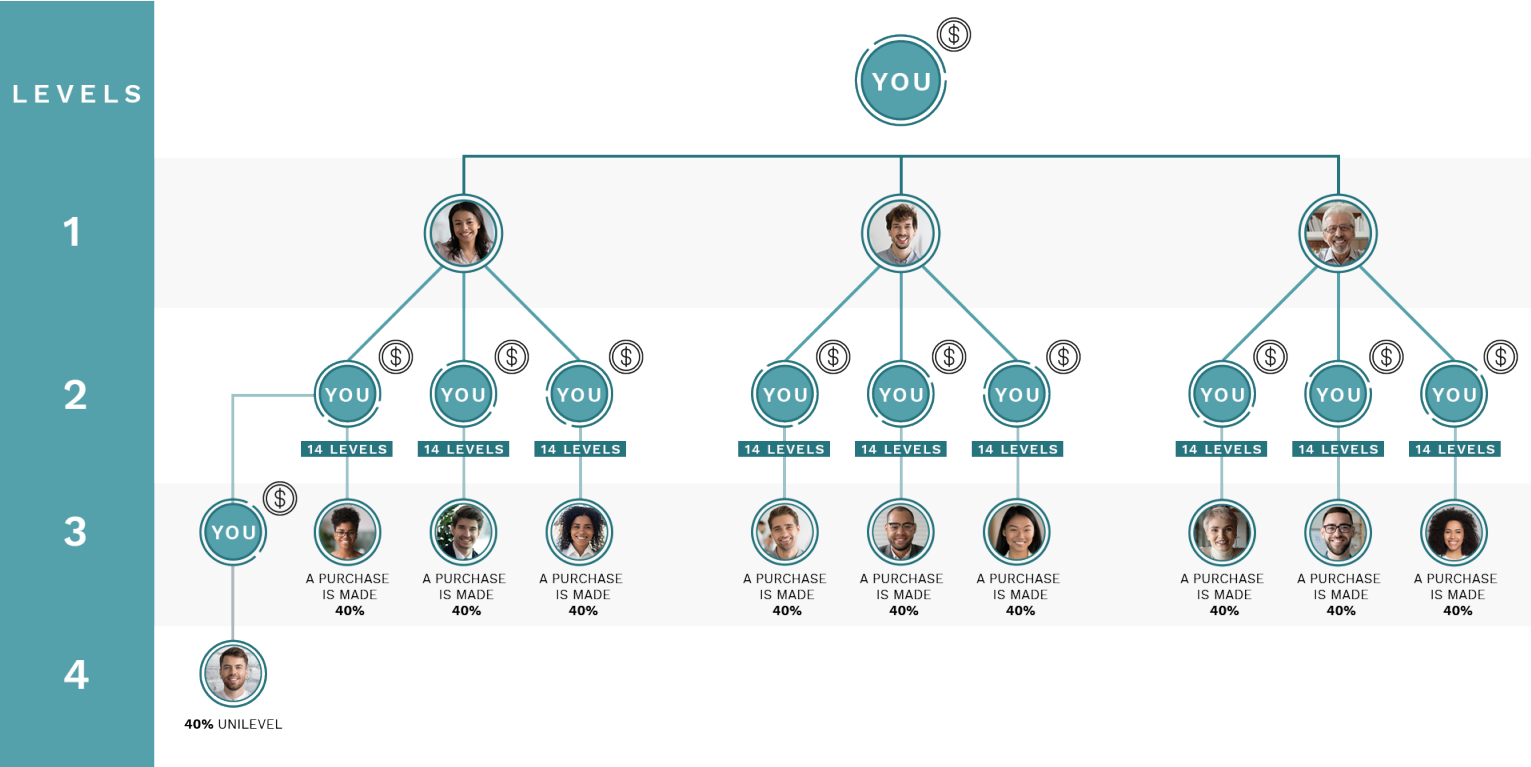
LEVELS

1

2

3

4

$ YOU

$ YOU
14 LEVELS
$ YOU
14 LEVELS
$ YOU
14 LEVELS
$ YOU
14 LEVELS
$ YOU
14 LEVELS
$ YOU
14 LEVELS
$ YOU
14 LEVELS
$ YOU
14 LEVELS
$ YOU
14 LEVELS

$ YOU

A PURCHASE IS MADE 40%
A PURCHASE IS MADE 40%
A PURCHASE IS MADE 40%
A PURCHASE IS MADE 40%
A PURCHASE IS MADE 40%
A PURCHASE IS MADE 40%
A PURCHASE IS MADE 40%
A PURCHASE IS MADE 40%
A PURCHASE IS MADE 40%

40% UNILEVEL